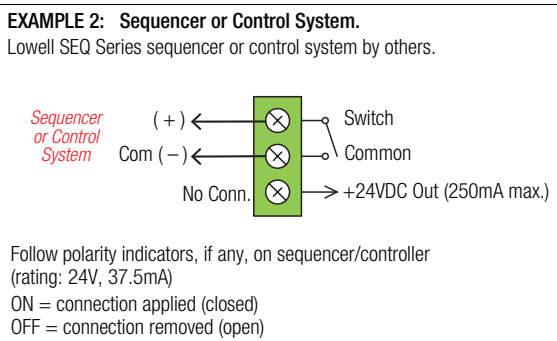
EXAMPLE 2: Sequencer or Control System.
Lowell SEQ Series sequencer or control system by others.

Sequencer or Control System

( + )

Com ( – )

No Conn.

Switch

Common

+24VDC Out (250mA max.)

Follow polarity indicators, if any, on sequencer/controller (rating: 24V, 37.5mA)

ON = connection applied (closed)
OFF = connection removed (open)